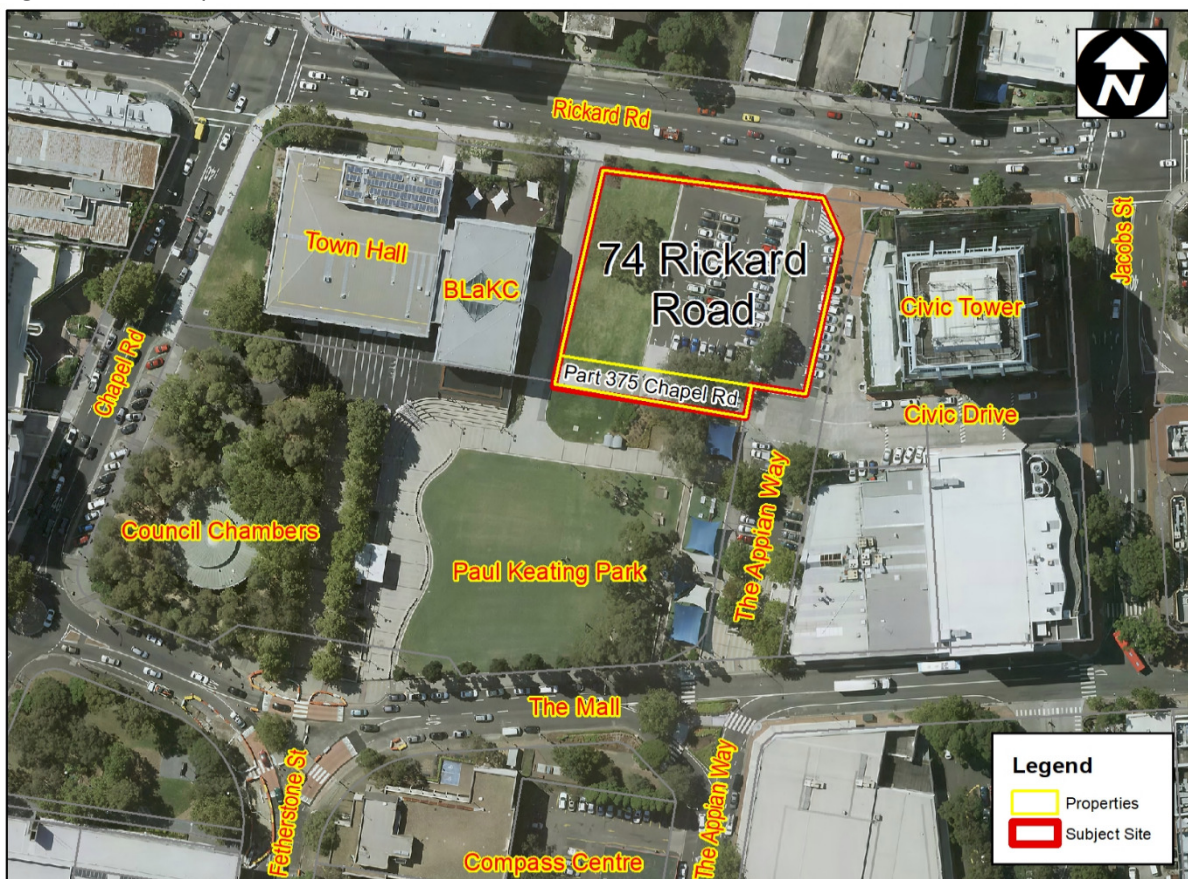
N

Rickard Rd

Jacobs St

Town Hall

BLaKC

74 Rickard Road

Civic Tower

Chapel Rd

Part 375 Chapel Rd.

Civic Drive

The Appian Way

Council Chambers

Paul Keating Park

The Mall

Fetherstone St

The Appian Way

Compass Centre

Legend
Properties
Subject Site